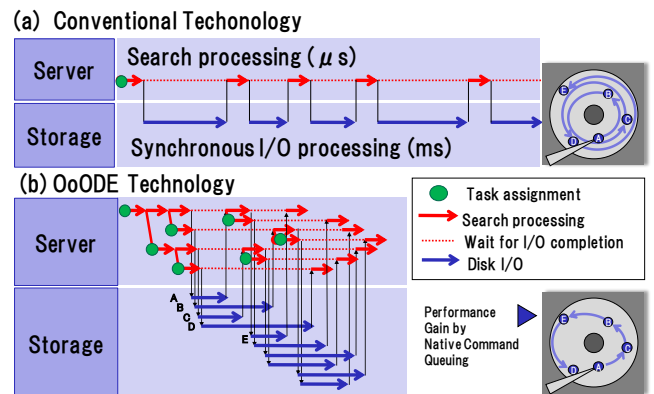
(a) Conventional Techonology

Server

Search processing ( $\mu$ s)

Storage

Synchronous I/O processing (ms)

E B C D A

(b) OoODE Technology

Task assignment

Search processing

Wait for I/O completion

Disk I/O

Server

Storage

A B C D

E

Performance Gain by Native Command Queuing

E B C D A